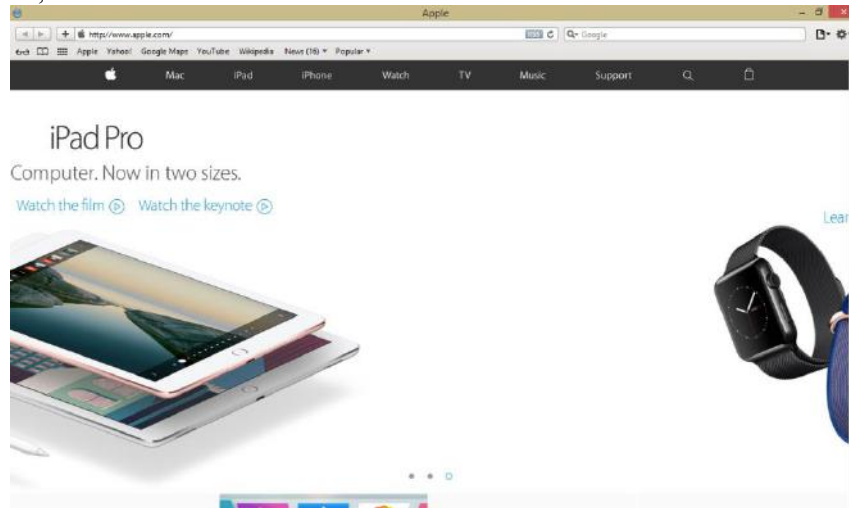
Apple

http://www.apple.com/

RSS C Q- Google

Apple Yahoo! Google Maps YouTube Wikipedia News (16) ▾ Popular ▾

Mac iPad iPhone Watch TV Music Support

iPad Pro

Computer. Now in two sizes.

Watch the film ⓟ Watch the keynote ⓟ

Lear